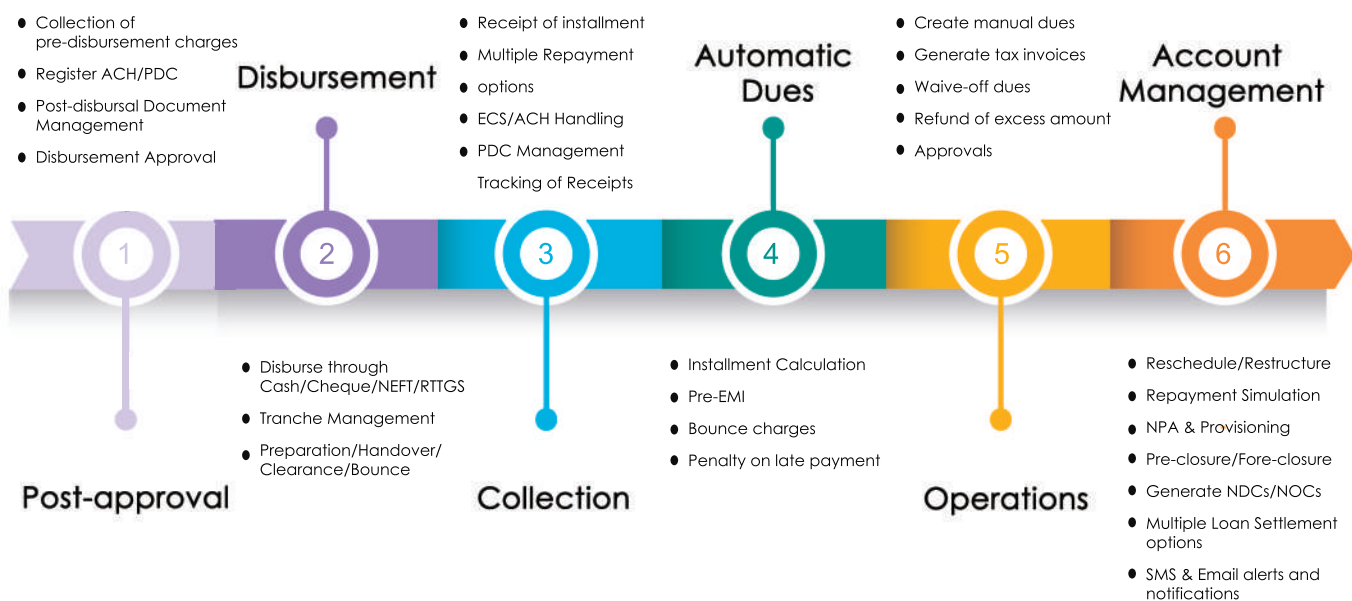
- Collection of pre-disbursement charges
- Register ACH/PDC
- Post-disbursal Document Management
- Disbursement Approval

Disbursement

- Receipt of installment
- Multiple Repayment
- options
- ECS/ACH Handling
- PDC Management

Tracking of Receipts

Automatic Dues

- Create manual dues
- Generate tax invoices
- Waive-off dues
- Refund of excess amount
- Approvals

Account Management

1

2

3

4

5

6

- Disburse through Cash/Cheque/NEFT/RTTGS
- Tranche Management
- Preparation/Handover/ Clearance/Bounce

- Installment Calculation
- Pre-EMI
- Bounce charges
- Penalty on late payment

- Reschedule/Restructure
- Repayment Simulation
- NPA & Provisioning
- Pre-closure/Fore-closure
- Generate NDCs/NOCs
- Multiple Loan Settlement options
- SMS & Email alerts and notifications

Post-approval

Collection

Operations